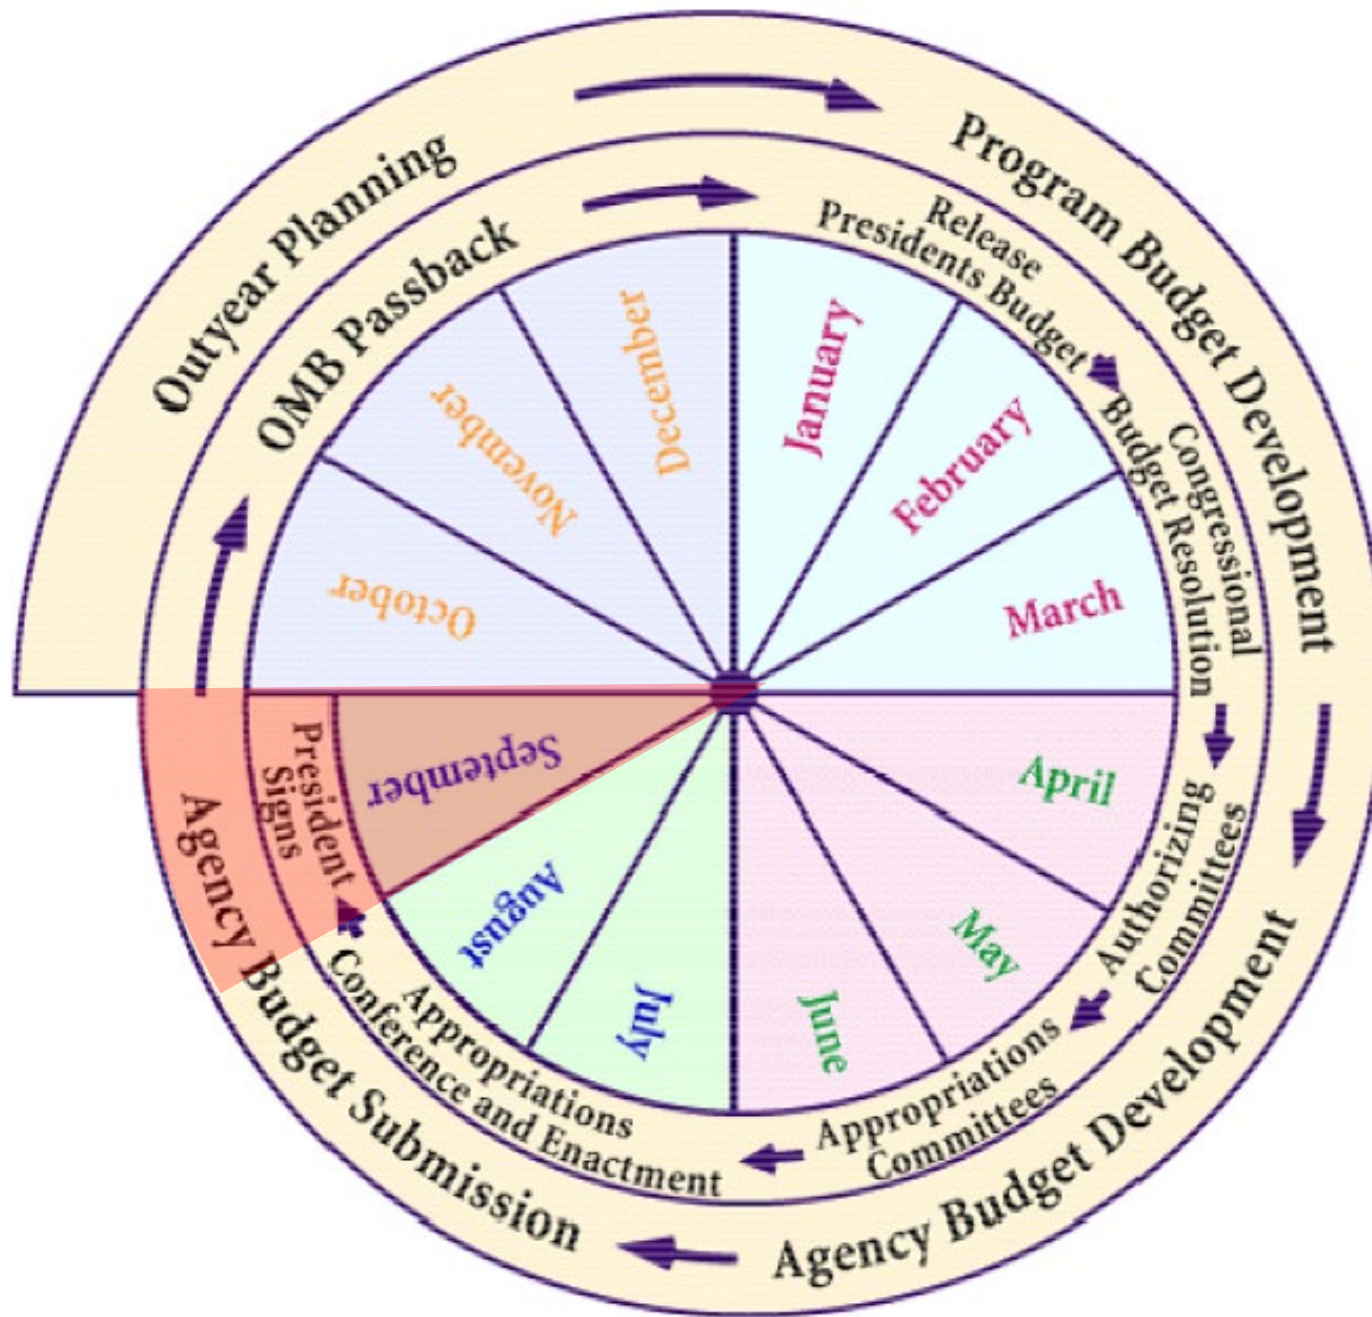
Outyear Planning
Program Budget Development
OMB Passback
Release Presidents Budget
Congressional Budget Resolution
Authorizing Committees
Appropriations Committees
Appropriations Conference and Enactment
President Signs
Agency Budget Development
Agency Budget Submission
January
February
March
April
May
June
July
August
September
October
November
December